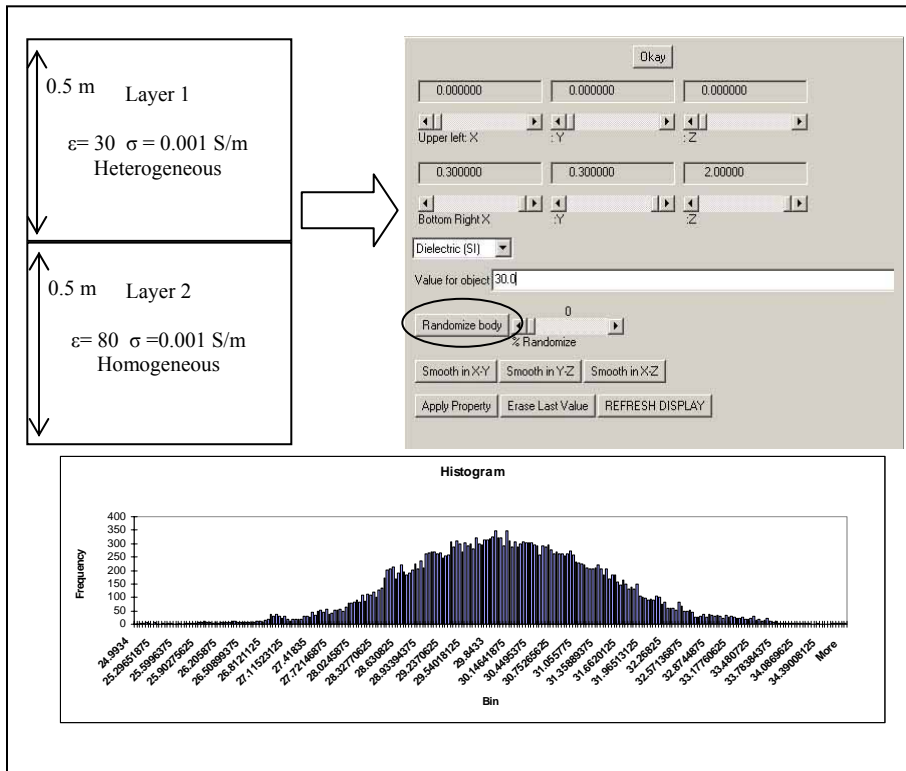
0.5 m Layer 1

ε= 30 σ = 0.001 S/m
Heterogeneous

0.5 m Layer 2

ε= 80 σ =0.001 S/m
Homogeneous

Okay

0.000000 0.000000 0.000000

Upper left: X :Y :Z

0.300000 0.300000 2.00000

Bottom Right X :Y :Z

Dielectric (SI)

Value for object 30.0

Randomize body 0 % Randomize

Smooth in X-Y Smooth in Y-Z Smooth in X-Z

Apply Property Erase Last Value REFRESH DISPLAY

Histogram

400
350
300
250
200
150
100
50
0

Frequency

24.9934 25.29651875 25.5996375 25.90275625 26.205875 26.50899375 26.8121125 27.11523125 27.41835 27.72146875 28.0245875 28.32770625 28.630825 28.93394375 29.2370625 29.54018125 29.8433 30.14641875 30.4495375 30.75265625 31.055775 31.35889375 31.6620125 31.96513125 32.26825 32.57136875 32.8744875 33.17760625 33.480725 33.78384375 34.0869625 34.39008125 More

Bin